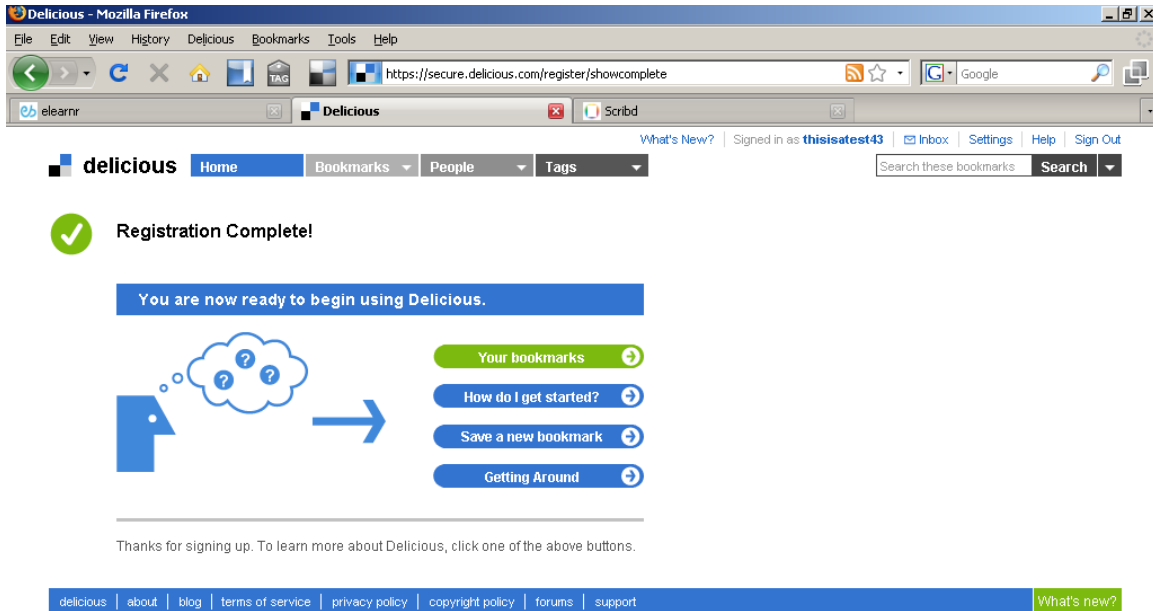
Delicious - Mozilla Firefox

File Edit View History Delicious Bookmarks Tools Help

TAG

https://secure.delicious.com/register/showcomplete

Google

elearnr

Delicious

Scribd

What's New? | Signed in as thisisatest43 | Inbox | Settings | Help | Sign Out

delicious Home Bookmarks People Tags

Search these bookmarks Search

Registration Complete!

You are now ready to begin using Delicious.

Your bookmarks

How do I get started?

Save a new bookmark

Getting Around

Thanks for signing up. To learn more about Delicious, click one of the above buttons.

delicious | about | blog | terms of service | privacy policy | copyright policy | forums | support

What's new?